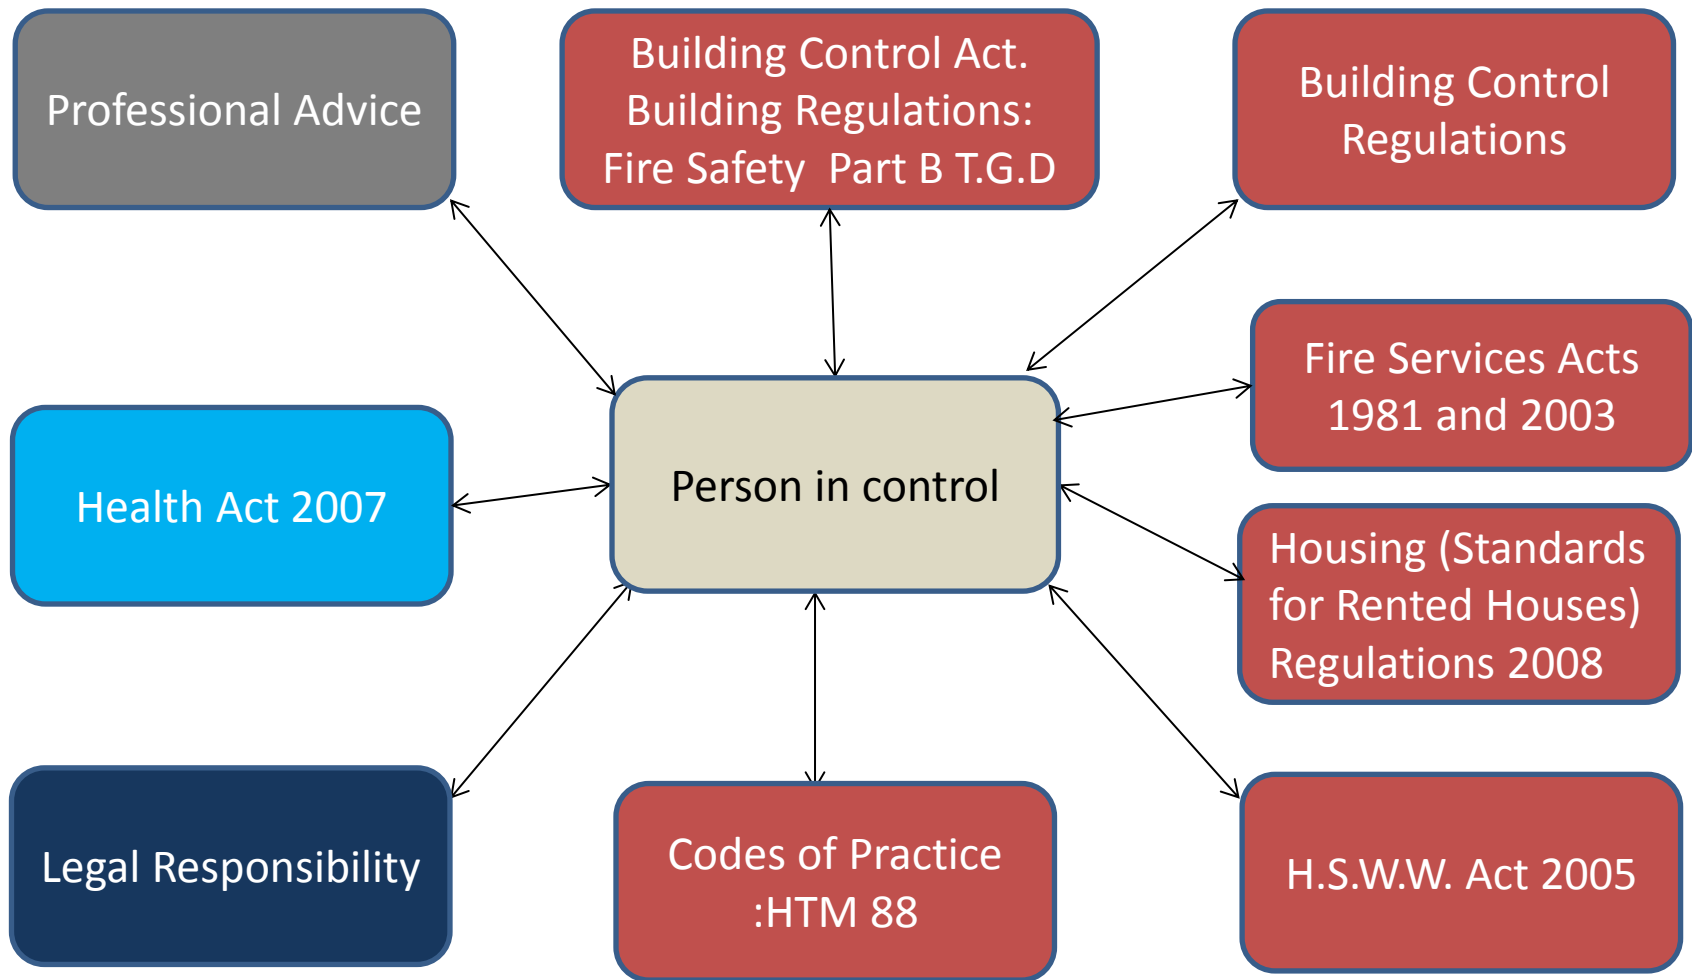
Professional Advice

Building Control Act. Building Regulations: Fire Safety Part B T.G.D

Building Control Regulations

Fire Services Acts 1981 and 2003

Health Act 2007

Person in control

Housing (Standards for Rented Houses) Regulations 2008

Legal Responsibility

Codes of Practice :HTM 88

H.S.W.W. Act 2005